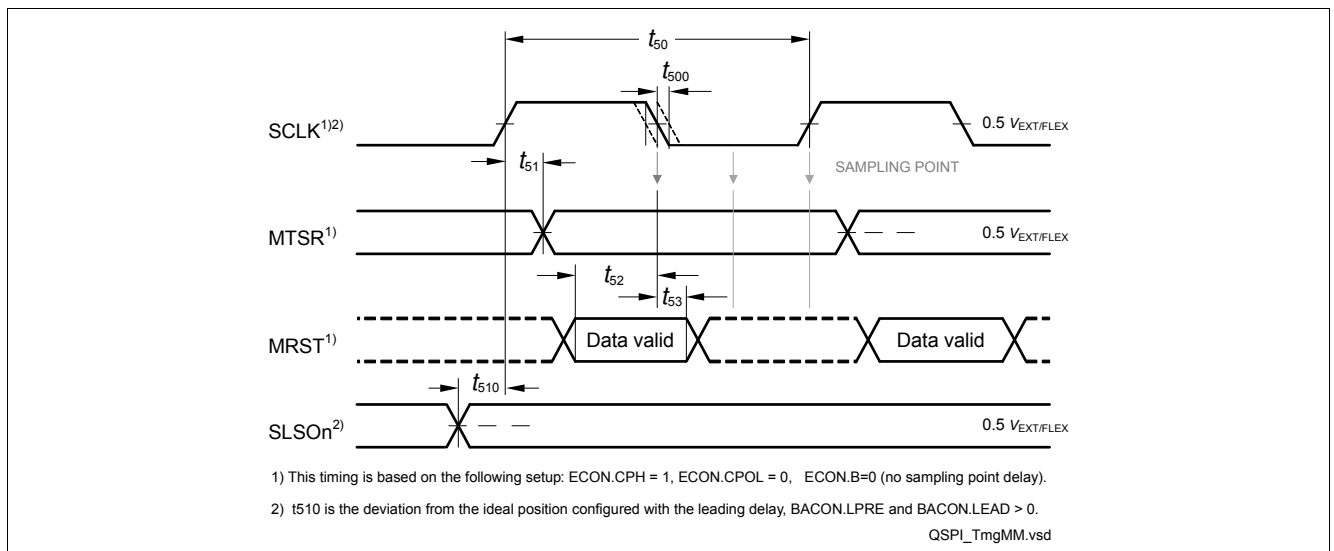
$t_{50}$

$t_{500}$

SCLK$^{1)2)}$

0.5 $V_{EXT/FLEX}$

$t_{51}$

SAMPLING POINT

MTSR$^{1)}$

0.5 $V_{EXT/FLEX}$

$t_{52}$

$t_{53}$

MRST$^{1)}$

Data valid

Data valid

$t_{510}$

SLSOn$^{2)}$

0.5 $V_{EXT/FLEX}$

1) This timing is based on the following setup: ECON.CPH = 1, ECON.CPOL = 0, ECON.B=0 (no sampling point delay).

2) t510 is the deviation from the ideal position configured with the leading delay, BACON.LPRE and BACON.LEAD > 0.

QSPI_TmgMM.vsd